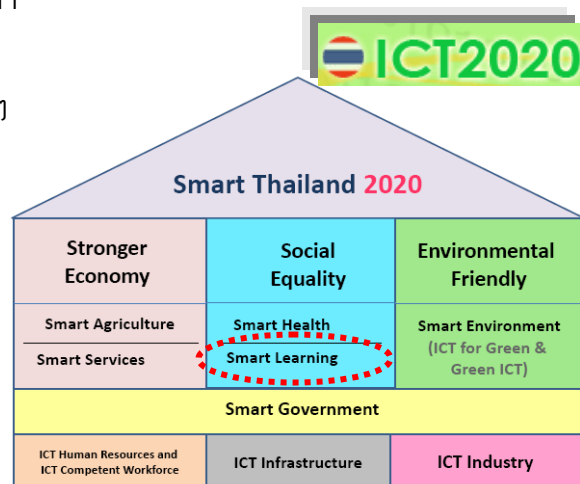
ICT2020

Smart Thailand 2020

Stronger Economy

Smart Agriculture

Smart Services

Social Equality

Smart Health

Smart Learning

Environmental Friendly

Smart Environment (ICT for Green & Green ICT)

Smart Government

ICT Human Resources and ICT Competent Workforce

ICT Infrastructure

ICT Industry